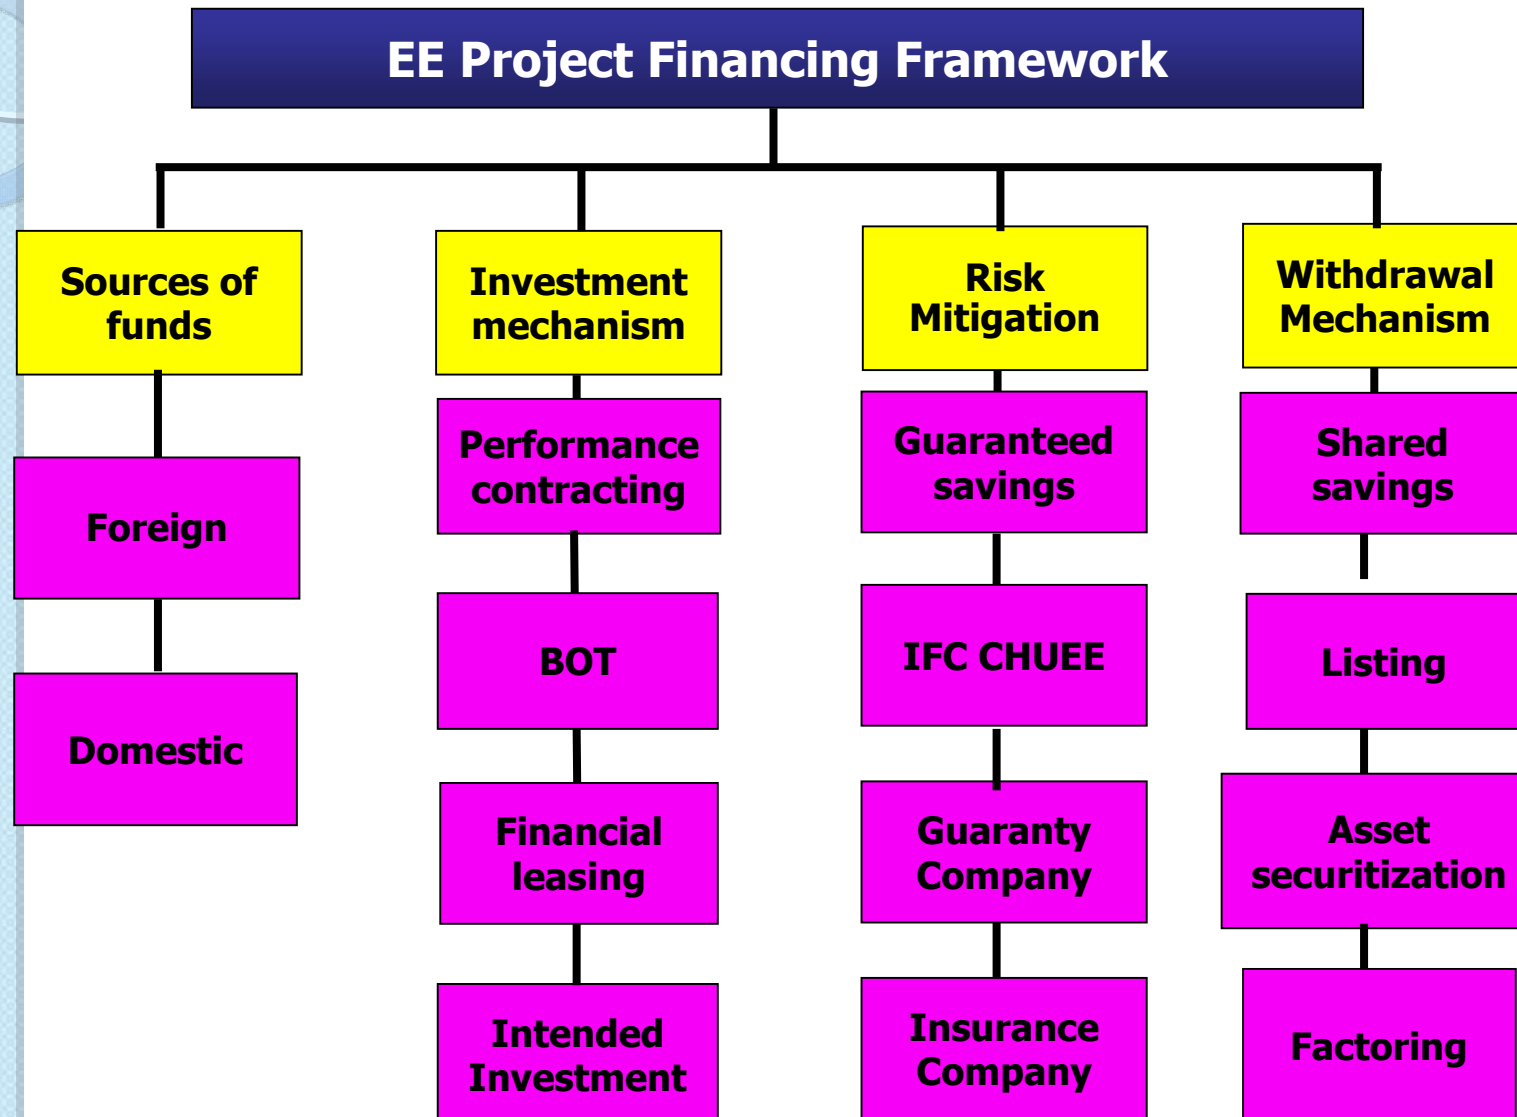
EE Project Financing Framework

Sources of funds

Foreign

Domestic

Investment mechanism

Performance contracting

BOT

Financial leasing

Intended Investment

Risk Mitigation

Guaranteed savings

IFC CHUEE

Guaranty Company

Insurance Company

Withdrawal Mechanism

Shared savings

Listing

Asset securitization

Factoring